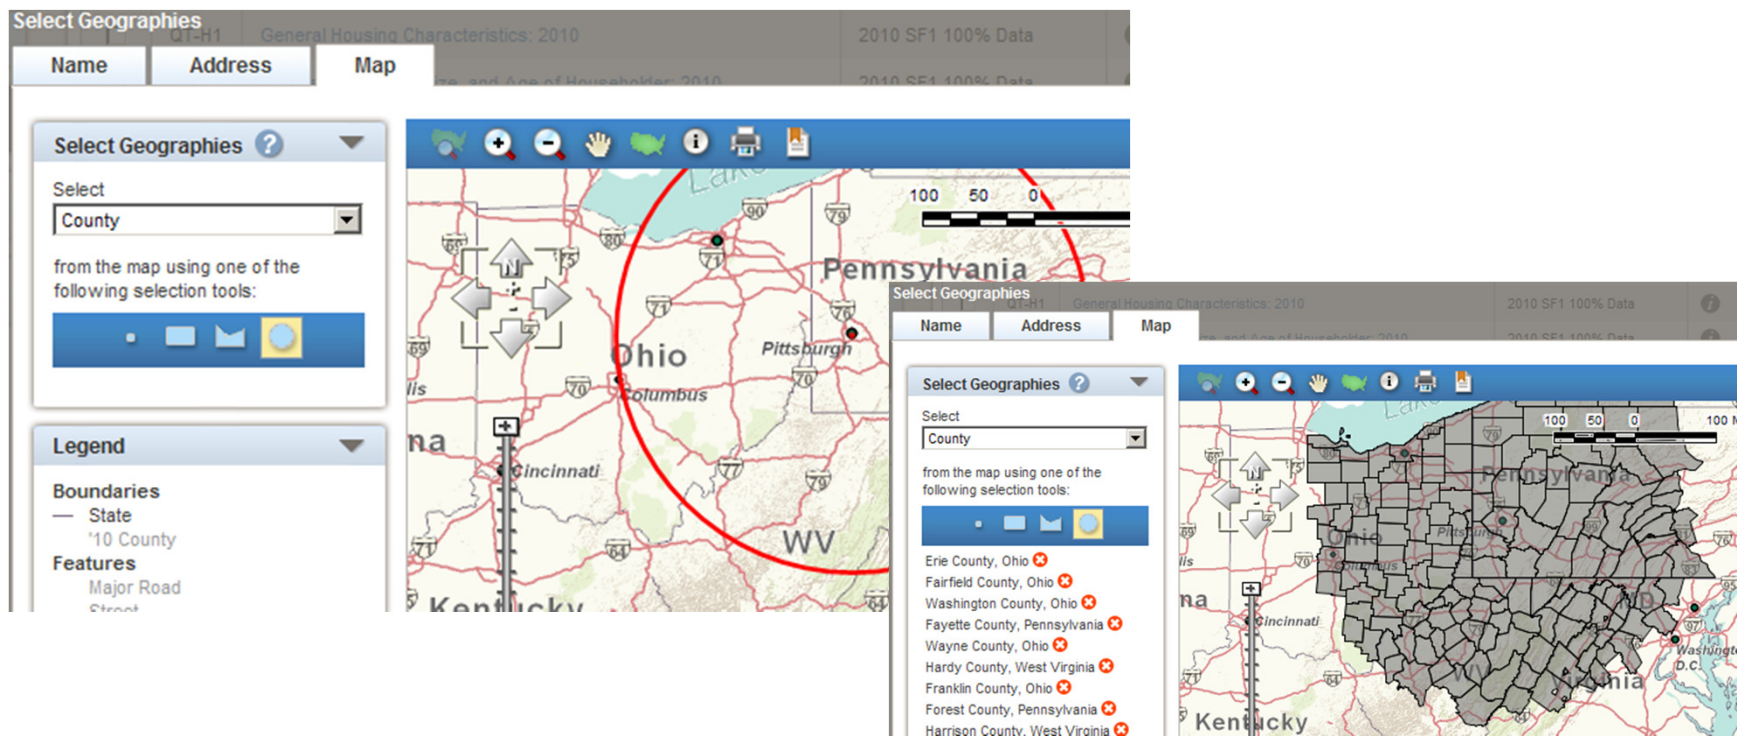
Select Geographies
QT-H1 General Housing Characteristics: 2010 2010 SF1 100% Data

Name Address Map

Select Geographies ?

Select
County

from the map using one of the following selection tools:

Legend

Boundaries
— State
'10 County
Features
Major Road
Street

100 50 0

Lake

Pennsylvania
Ohio
Pittsburgh
Columbus
Cincinnati
WV
Kentucky
na
lis

90 79 80 75 71 76 70 77 79 71 64 69 65

Select Geographies
QT-H1 General Housing Characteristics: 2010 2010 SF1 100% Data

Name Address Map

Select Geographies ?

Select
County

from the map using one of the following selection tools:

Erie County, Ohio
Fairfield County, Ohio
Washington County, Ohio
Fayette County, Pennsylvania
Wayne County, Ohio
Hardy County, West Virginia
Franklin County, Ohio
Forest County, Pennsylvania
Harrison County, West Virginia

100 50 0 100

Lake
Pennsylvania
Ohio
Pittsburgh
Columbus
Cincinnati
Virginia
Washington D.C.
Kentucky
na
lis